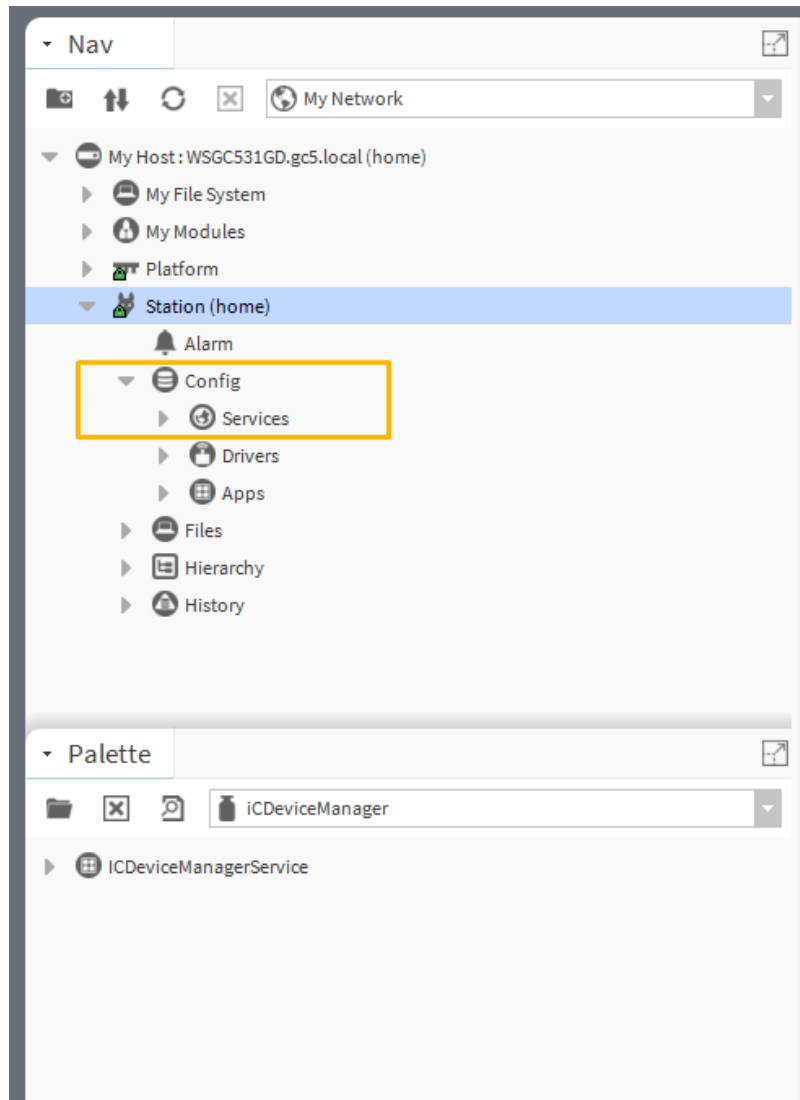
Nav

My Network

My Host : WSGC531GD.gc5.local (home)
My File System
My Modules
Platform
Station (home)
Alarm
Config
Services
Drivers
Apps
Files
Hierarchy
History

Palette

iCDeviceManager

ICDeviceManagerService